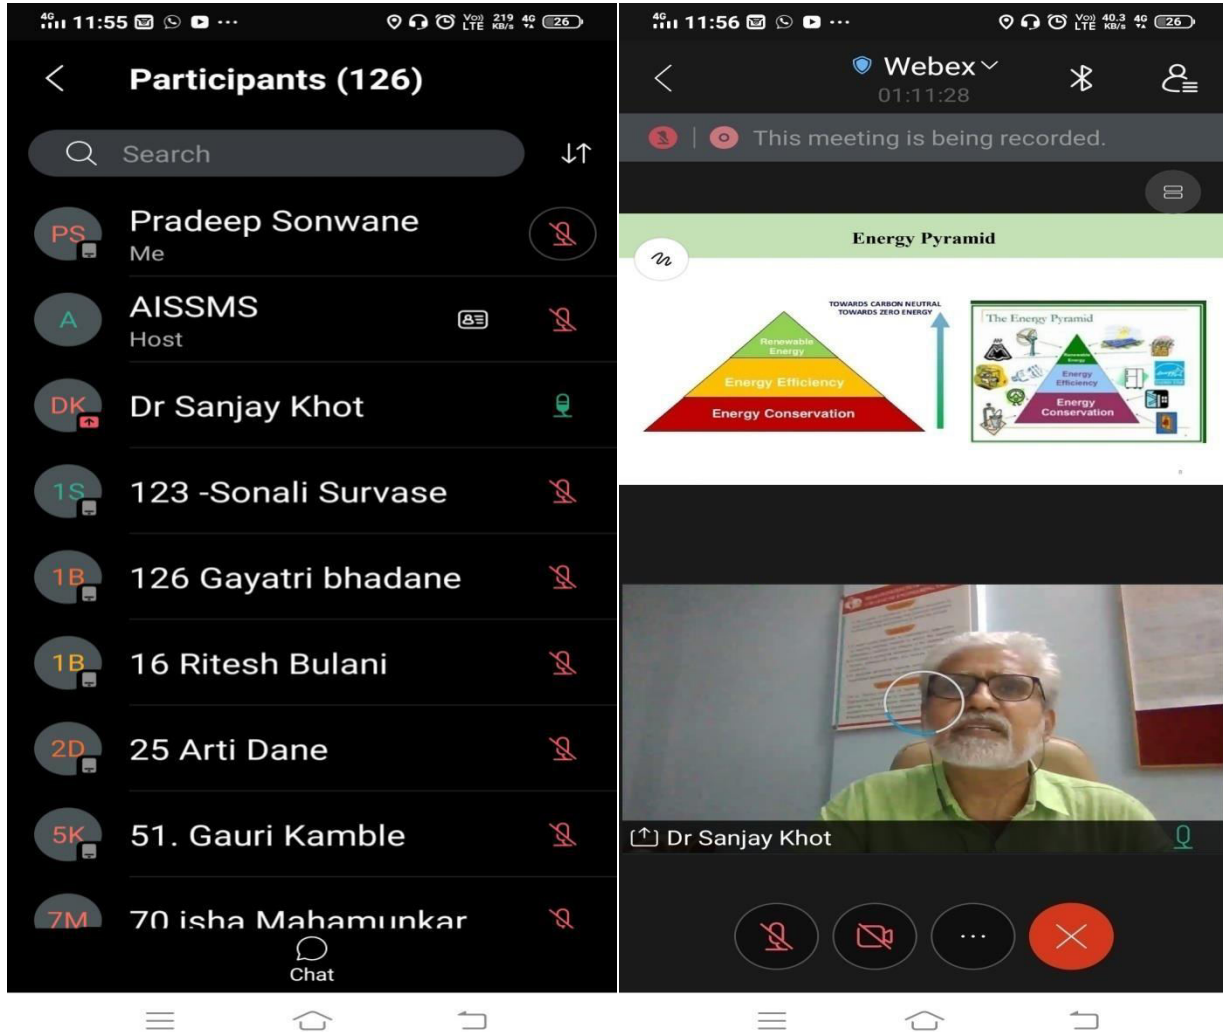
4G 11:55 ··· Vo)) LTE 219 KB/s 4G 26

Participants (126)

Search

PS Pradeep Sonwane
Me

A AISSMS
Host

DK Dr Sanjay Khot

1S 123 -Sonali Survase

1B 126 Gayatri bhadane

1B 16 Ritesh Bulani

2D 25 Arti Dane

5K 51. Gauri Kamble

7M 70 isha Mahamunkar

Chat

4G 11:56 ··· Vo)) LTE 40.3 KB/s 4G 26

Webex
01:11:28

This meeting is being recorded.

Energy Pyramid

TOWARDS CARBON NEUTRAL
TOWARDS ZERO ENERGY

Renewable Energy
Energy Efficiency
Energy Conservation

The Energy Pyramid
Renewable Energy
Energy Efficiency
Energy Conservation

Dr Sanjay Khot